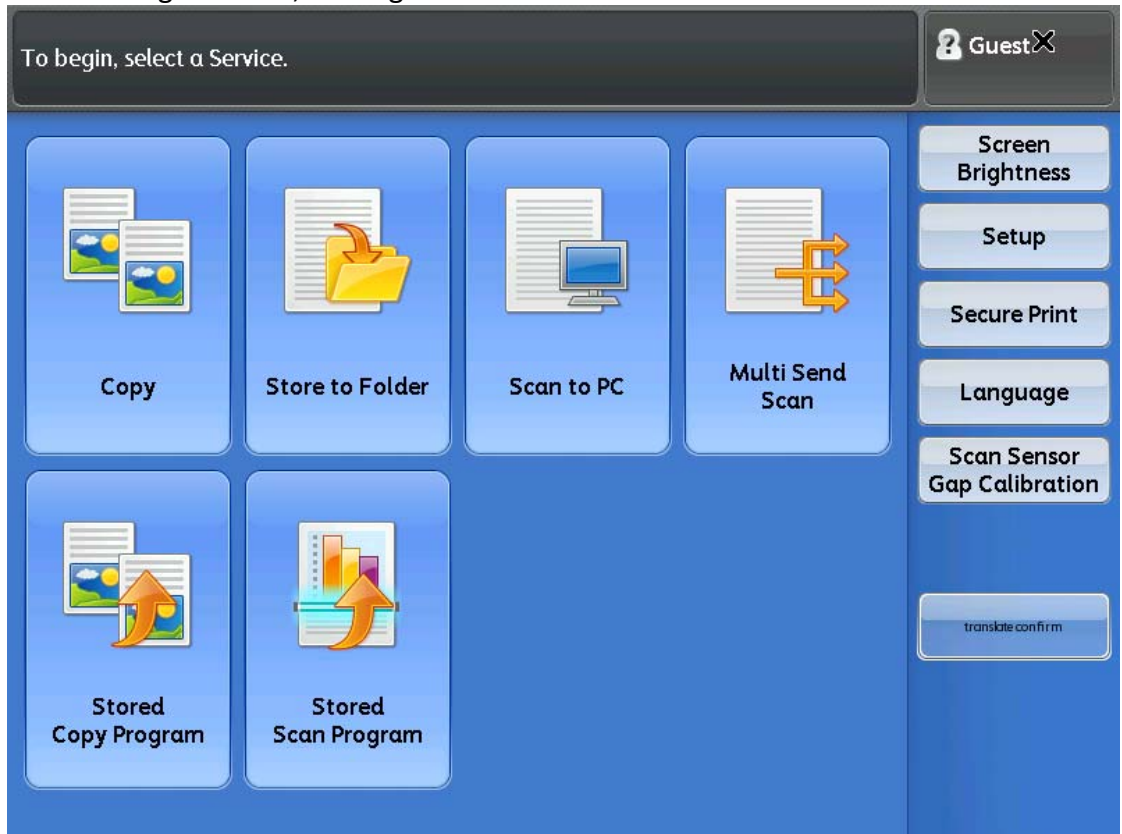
To begin, select a Service.

Guest

Copy

Store to Folder

Scan to PC

Multi Send Scan

Stored Copy Program

Stored Scan Program

Screen Brightness

Setup

Secure Print

Language

Scan Sensor Gap Calibration

translate confirm